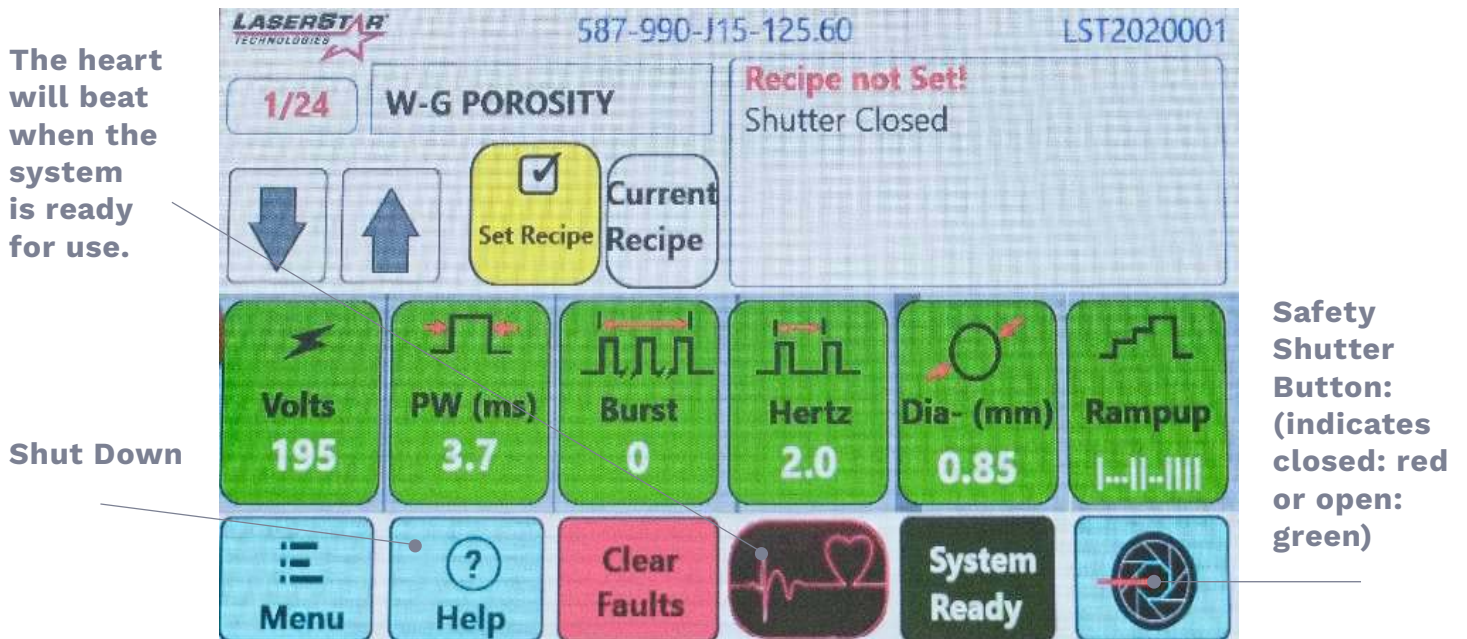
The heart will beat when the system is ready for use.

Shut Down

LASERSTAR TECHNOLOGIES

587-990-J15-125.60

LST2020001

1/24

W-G POROSITY

Recipe not Set!
Shutter Closed

Set Recipe

Current Recipe

Volts
195

PW (ms)
3.7

Burst
0

Hertz
2.0

Dia- (mm)
0.85

Rampup
|--||-|||

Menu

Help

Clear Faults

System Ready

Safety Shutter Button: (indicates closed: red or open: green)